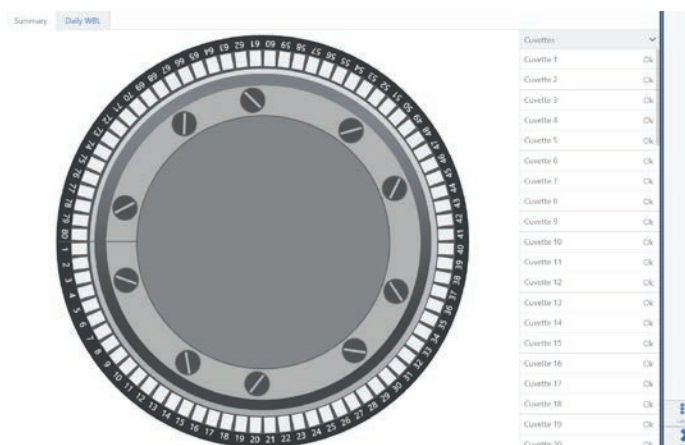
Summary Daily WBL

1 2 3 4 5 6 7 8 9 10 11 12 13 14 15 16 17 18 19 20 21 22 23 24 25 26 27 28 29 30 31 32 33 34 35 36 37 38 39 40 41 42 43 44 45 46 47 48 49 50 51 52 53 54 55 56 57 58 59 60 61 62 63 64 65 66 67 68 69 70 71 72 73 74 75 76 77 78 79 80

Cuvettes

| | |
|---|---|
| Cuvette 1 | Ok |
| Cuvette 2 | Ok |
| Cuvette 3 | Ok |
| Cuvette 4 | Ok |
| Cuvette 5 | Ok |
| Cuvette 6 | Ok |
| Cuvette 7 | Ok |
| Cuvette 8 | Ok |
| Cuvette 9 | Ok |
| Cuvette 10 | Ok |
| Cuvette 11 | Ok |
| Cuvette 12 | Ok |
| Cuvette 13 | Ok |
| Cuvette 14 | Ok |
| Cuvette 15 | Ok |
| Cuvette 16 | Ok |
| Cuvette 17 | Ok |
| Cuvette 18 | Ok |
| Cuvette 19 | Ok |
| Cuvette 20 | Ok |